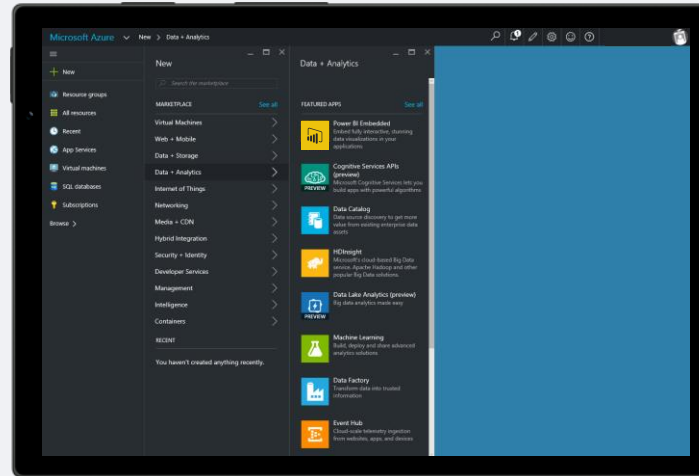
Microsoft Azure New > Data + Analytics

New

Resource groups

All resources

Recent

App Services

Virtual machines

SQL databases

Subscriptions

Browse >

New

Search the marketplace

MARKETPLACE See all

Virtual Machines

Web + Mobile

Data + Storage

Data + Analytics

Internet of Things

Networking

Media + CDN

Hybrid Integration

Security + Identity

Developer Services

Management

Intelligence

Containers

RECENT

You haven't created anything recently.

Data + Analytics

FEATURED APPS See all

Power BI Embedded
Embed fully interactive, stunning data visualizations in your applications

Cognitive Services APIs (preview)
Microsoft Cognitive Services lets you build apps with powerful algorithms

PREVIEW

Data Catalog
Data source discovery to get more value from existing enterprise data assets

HDInsight
Microsoft's cloud-based Big Data service. Apache Hadoop and other popular Big Data solutions.

Data Lake Analytics (preview)
Big data analytics made easy

PREVIEW

Machine Learning
Build, deploy and share advanced analytics solutions

Data Factory
Transform data into trusted information

Event Hub
Cloud-scale telemetry ingestion from websites, apps, and devices